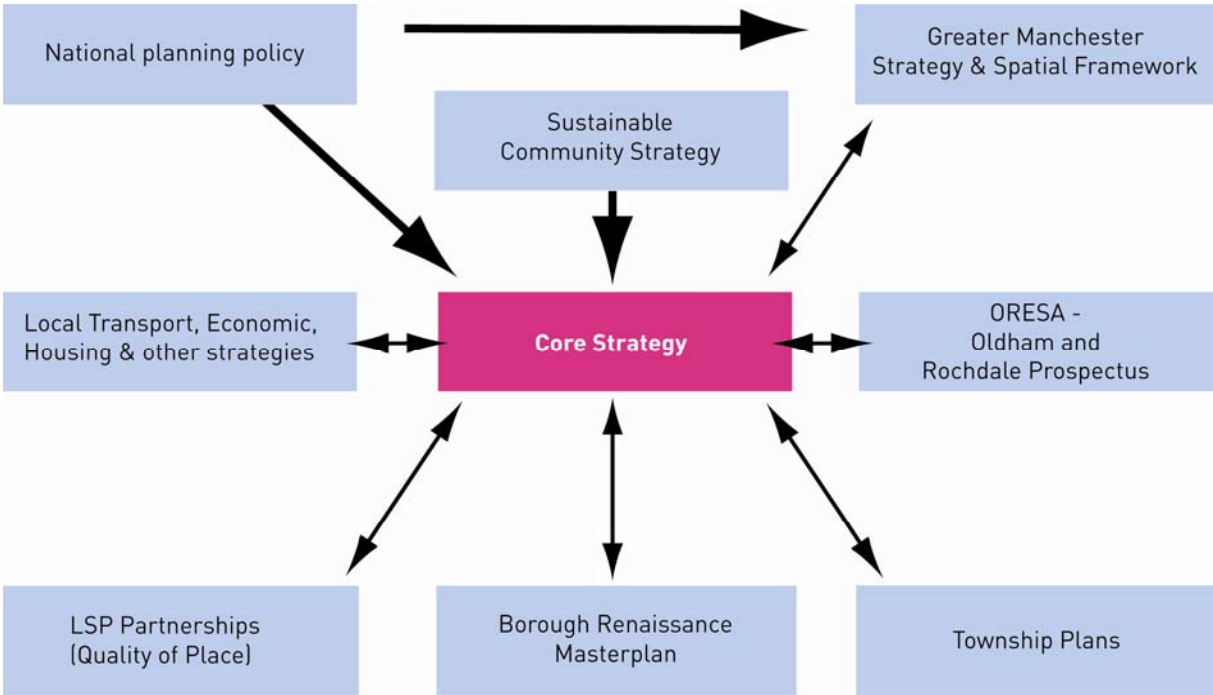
National planning policy

Greater Manchester Strategy & Spatial Framework

Sustainable Community Strategy

Local Transport, Economic, Housing & other strategies

Core Strategy

ORESA - Oldham and Rochdale Prospectus

LSP Partnerships (Quality of Place)

Borough Renaissance Masterplan

Township Plans